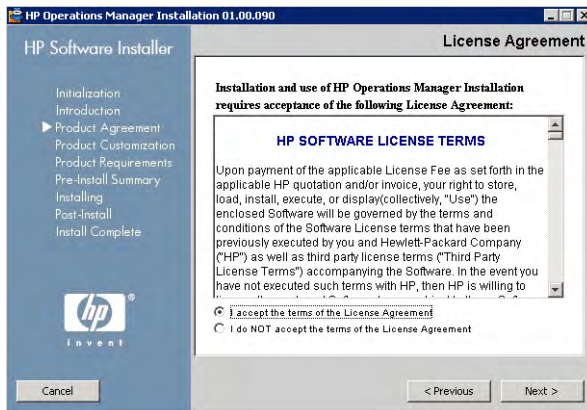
HP Operations Manager Installation 01.00.090

HP Software Installer

License Agreement

Initialization
Introduction
Product Agreement
Product Customization
Product Requirements
Pre-Install Summary
Installing
Post-Install
Install Complete

Installation and use of HP Operations Manager Installation requires acceptance of the following License Agreement:

HP SOFTWARE LICENSE TERMS

Upon payment of the applicable License Fee as set forth in the applicable HP quotation and/or invoice, your right to store, load, install, execute, or display(collectively, "Use") the enclosed Software will be governed by the terms and conditions of the Software License terms that have been previously executed by you and Hewlett-Packard Company ("HP") as well as third party license terms ("Third Party License Terms") accompanying the Software. In the event you have not executed such terms with HP, then HP is willing to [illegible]

I accept the terms of the License Agreement

I do NOT accept the terms of the License Agreement

hp
invent

Cancel

< Previous

Next >